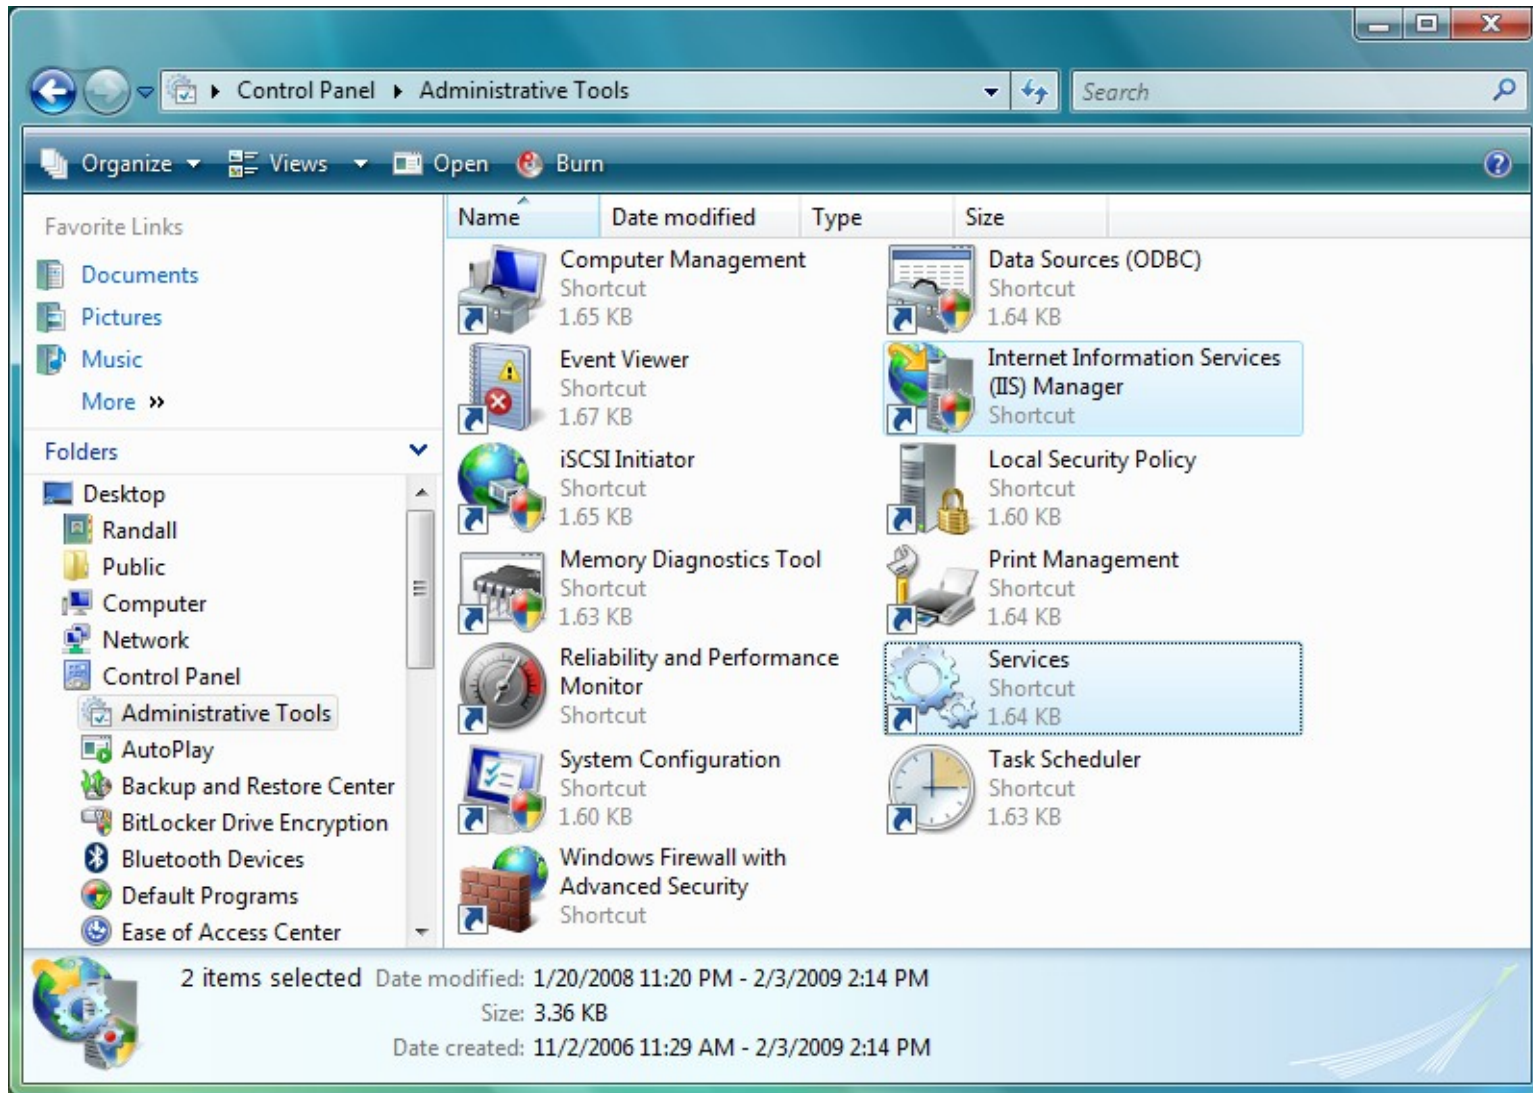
Control Panel ▸ Administrative Tools

Search

Organize Views Open Burn

Favorite Links

Documents

Pictures

Music

More »

Folders

Desktop

Randall

Public

Computer

Network

Control Panel

Administrative Tools

AutoPlay

Backup and Restore Center

BitLocker Drive Encryption

Bluetooth Devices

Default Programs

Ease of Access Center

| Name | Date modified | Type | Size |
|---|---|---|---|

Computer Management
Shortcut
1.65 KB

Data Sources (ODBC)
Shortcut
1.64 KB

Event Viewer
Shortcut
1.67 KB

Internet Information Services (IIS) Manager
Shortcut

iSCSI Initiator
Shortcut
1.65 KB

Local Security Policy
Shortcut
1.60 KB

Memory Diagnostics Tool
Shortcut
1.63 KB

Print Management
Shortcut
1.64 KB

Reliability and Performance Monitor
Shortcut

Services
Shortcut
1.64 KB

System Configuration
Shortcut
1.60 KB

Task Scheduler
Shortcut
1.63 KB

Windows Firewall with Advanced Security
Shortcut

2 items selected Date modified: 1/20/2008 11:20 PM - 2/3/2009 2:14 PM
Size: 3.36 KB
Date created: 11/2/2006 11:29 AM - 2/3/2009 2:14 PM